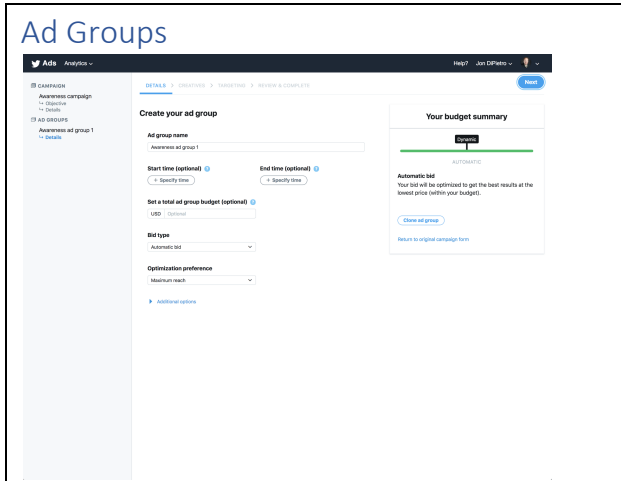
Ad Groups

Ads Analytics

Help? Jon DiPietro

CAMPAIGN
Awareness campaign
Objective
Details
AD GROUPS
Awareness ad group 1
Details

DETAILS > CREATIVES > TARGETING > REVIEW & COMPLETE

Next

Create your ad group

Ad group name
Awareness ad group 1

Start time (optional)
+ Specify time

End time (optional)
+ Specify time

Set a total ad group budget (optional)
USD Optional

Bid type
Automatic bid

Optimization preference
Maximum reach

Additional options

Your budget summary

Dynamic

AUTOMATIC

Automatic bid
Your bid will be optimized to get the best results at the lowest price (within your budget).

Clone ad group

Return to original campaign form